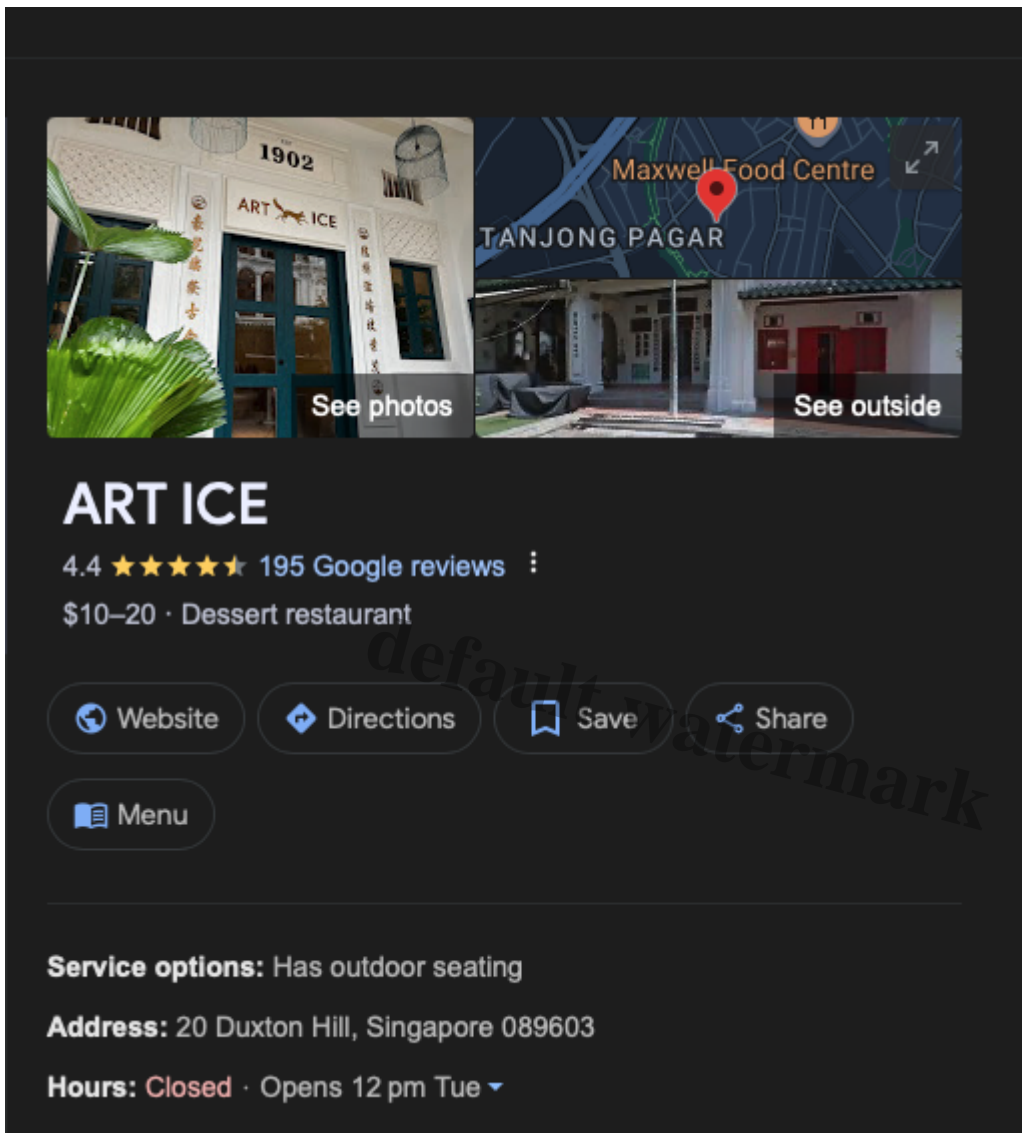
1902

ART ICE

See photos

Maxwell Food Centre

TANJONG PAGAR

See outside

ART ICE

4.4 ★★★★★ 195 Google reviews ⋮

$10–20 · Dessert restaurant

default watermark

Website

Directions

Save

Share

Menu

**Service options:** Has outdoor seating

**Address:** 20 Duxton Hill, Singapore 089603

**Hours:** Closed · Opens 12 pm Tue